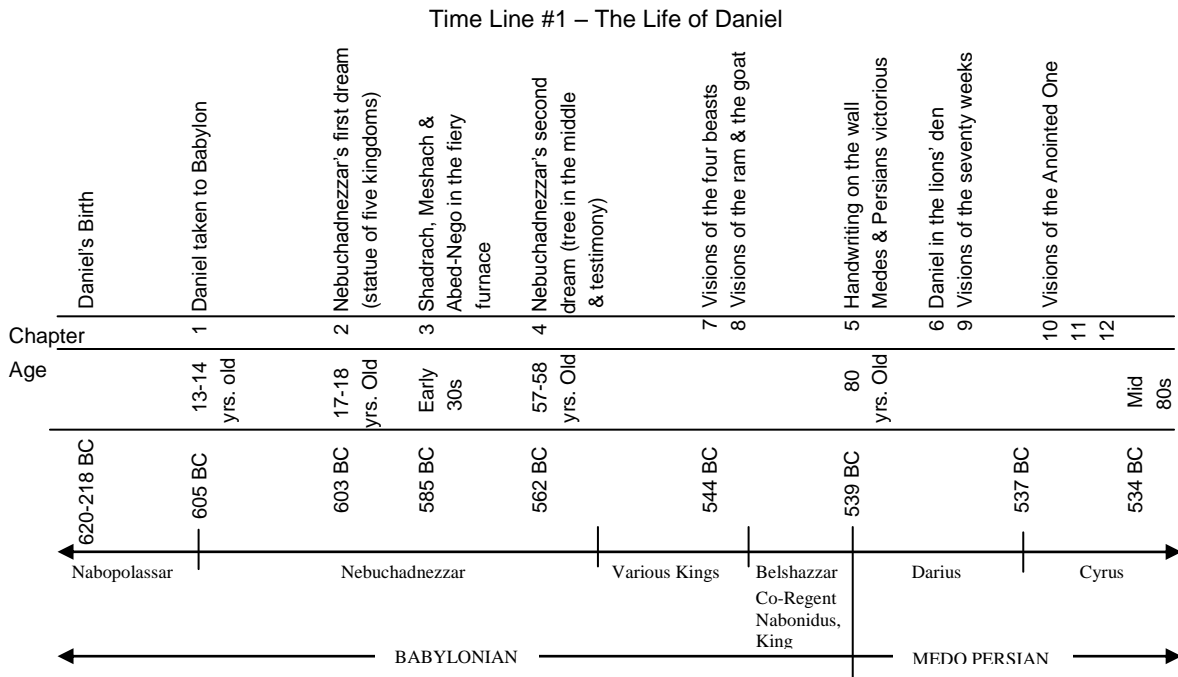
Time Line #1 – The Life of Daniel

Daniel's Birth

Daniel taken to Babylon

Nebuchadnezzar's first dream (statue of five kingdoms)

Shadrach, Meshach & Abed-Nego in the fiery furnace

Nebuchadnezzar's second dream (tree in the middle & testimony)

Visions of the four beasts

Visions of the ram & the goat

Handwriting on the wall

Medes & Persians victorious

Daniel in the lions' den

Visions of the seventy weeks

Visions of the Anointed One

Chapter 1 2 3 4 7 8 5 6 9 10 11 12

Age 13-14 yrs. old 17-18 yrs. Old Early 30s 57-58 yrs. Old 80 yrs. Old Mid 80s

620-218 BC 605 BC 603 BC 585 BC 562 BC 544 BC 539 BC 537 BC 534 BC

Nabopolassar Nebuchadnezzar Various Kings Belshazzar Co-Regent Nabonidus, King Darius Cyrus

BABYLONIAN MEDO PERSIAN